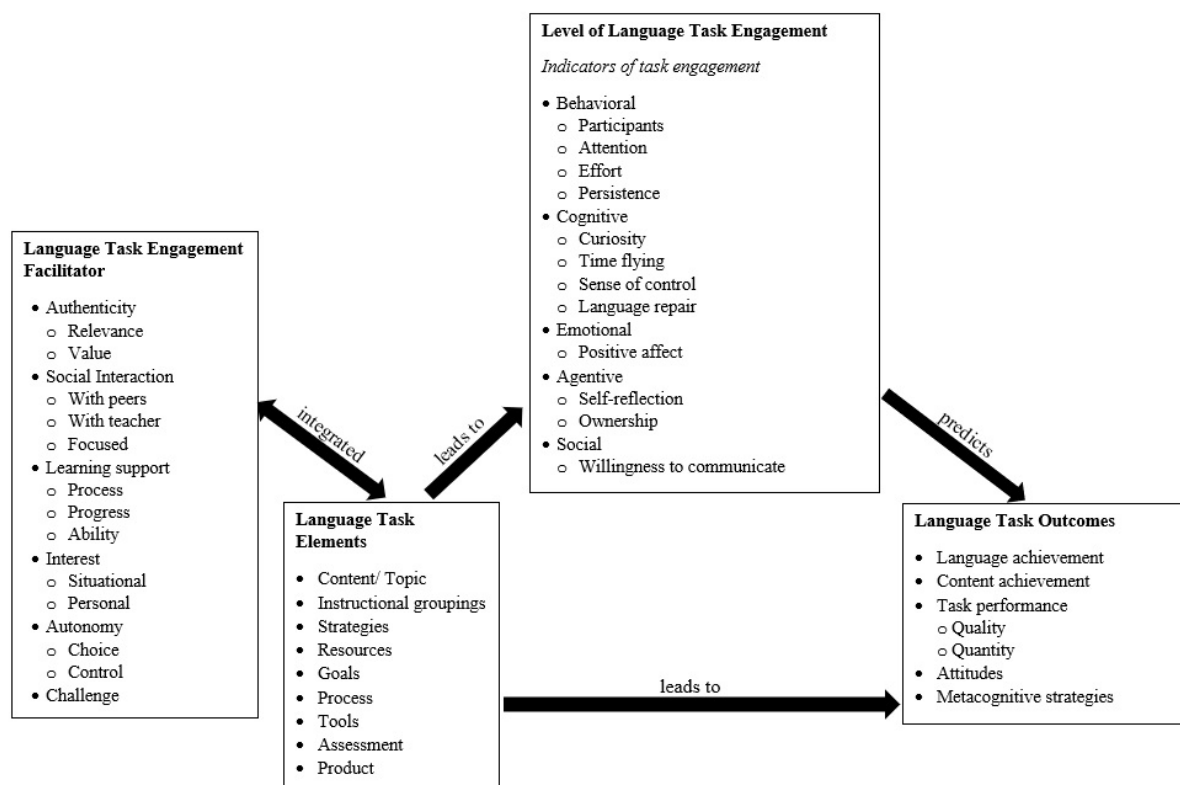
**Level of Language Task Engagement**

*Indicators of task engagement*

- Behavioral
  - Participants
  - Attention
  - Effort
  - Persistence
- Cognitive
  - Curiosity
  - Time flying
  - Sense of control
  - Language repair
- Emotional
  - Positive affect
- Agentive
  - Self-reflection
  - Ownership
- Social
  - Willingness to communicate

**Language Task Engagement Facilitator**

- Authenticity
  - Relevance
  - Value
- Social Interaction
  - With peers
  - With teacher
  - Focused
- Learning support
  - Process
  - Progress
  - Ability
- Interest
  - Situational
  - Personal
- Autonomy
  - Choice
  - Control
- Challenge

integrated

leads to

predicts

**Language Task Elements**

- Content/ Topic
- Instructional groupings
- Strategies
- Resources
- Goals
- Process
- Tools
- Assessment
- Product

leads to

**Language Task Outcomes**

- Language achievement
- Content achievement
- Task performance
  - Quality
  - Quantity
- Attitudes
- Metacognitive strategies